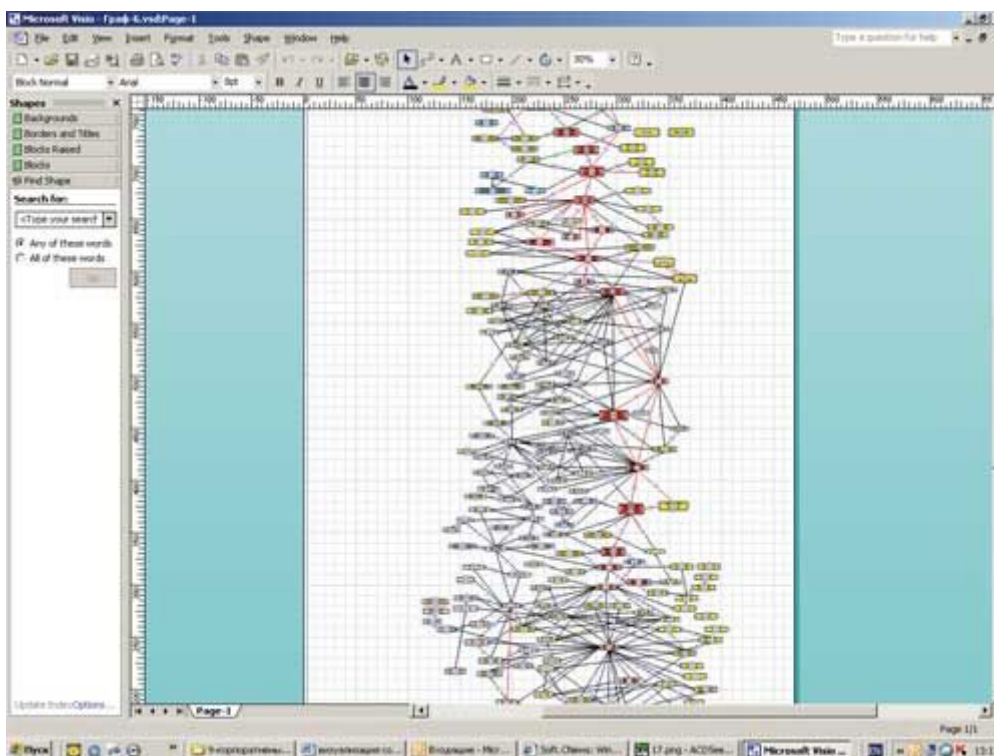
Microsoft Visio - Граф-6.vsd:Page-1

File Edit View Insert Format Tools Shape Window Help

Type a question for help

30%

Block Normal

Arial

8pt

Shapes

Backgrounds

Borders and Titles

Blocks Raised

Blocks

Find Shape

Search for:

<Type your search>

Any of these words

All of these words

Go

Update Index Options...

Page-1

Page 1/1

Пуск

Microsoft Visio ...

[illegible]